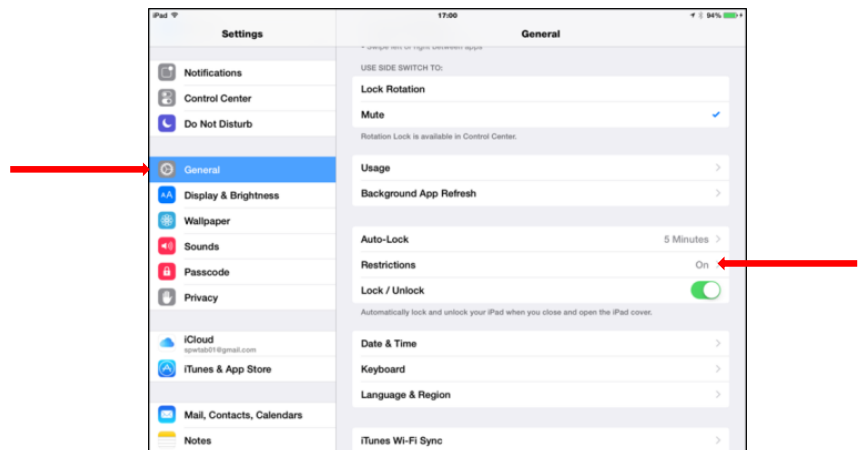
iPad
17:00
94%

Settings

Notifications
Control Center
Do Not Disturb

General
Display & Brightness
Wallpaper
Sounds
Passcode
Privacy

iCloud
apwtab01@gmail.com
iTunes & App Store

Mail, Contacts, Calendars
Notes

General

• Swipe left or right between apps

USE SIDE SWITCH TO:
Lock Rotation
Mute
Rotation Lock is available in Control Center.

Usage
Background App Refresh

Auto-Lock 5 Minutes
Restrictions On
Lock / Unlock
Automatically lock and unlock your iPad when you close and open the iPad cover.

Date & Time
Keyboard
Language & Region

iTunes Wi-Fi Sync